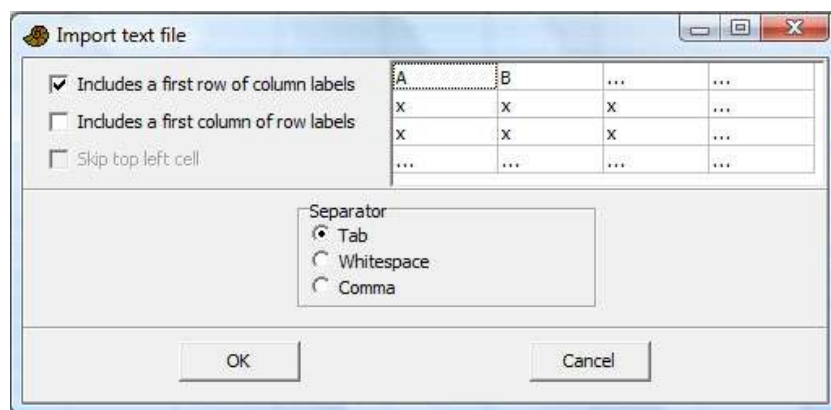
Import text file

Includes a first row of column labels

Includes a first column of row labels

Skip top left cell

| A | B | ... | ... |
|---|---|---|---|
| x | x | x | ... |
| x | x | x | ... |
| ... | ... | ... | ... |

Separator
Tab
Whitespace
Comma

OK

Cancel